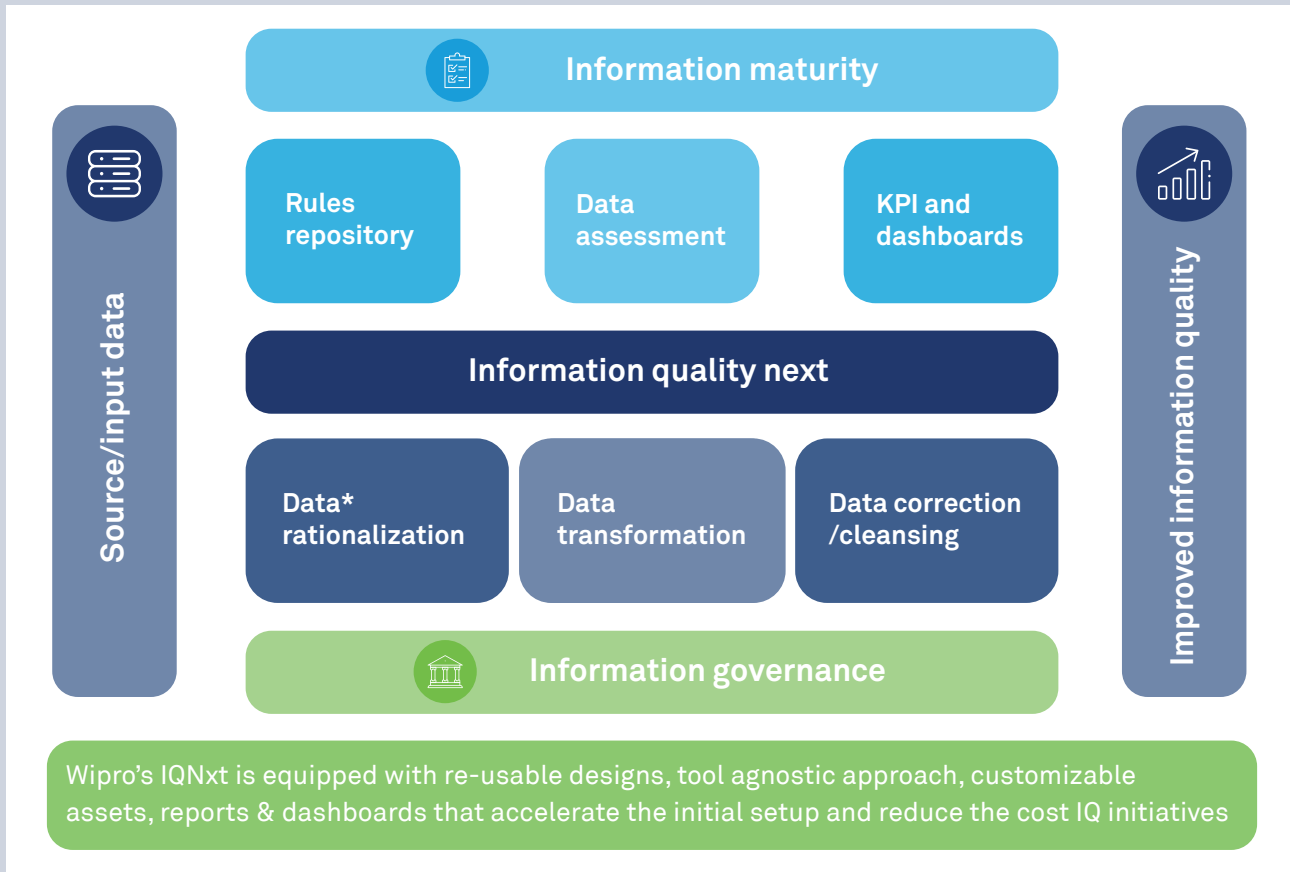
Information maturity

Source/input data

Rules repository

Data assessment

KPI and dashboards

Improved information quality

Information quality next

Data* rationalization

Data transformation

Data correction /cleansing

Information governance

Wipro’s IQNxt is equipped with re-usable designs, tool agnostic approach, customizable assets, reports & dashboards that accelerate the initial setup and reduce the cost IQ initiatives